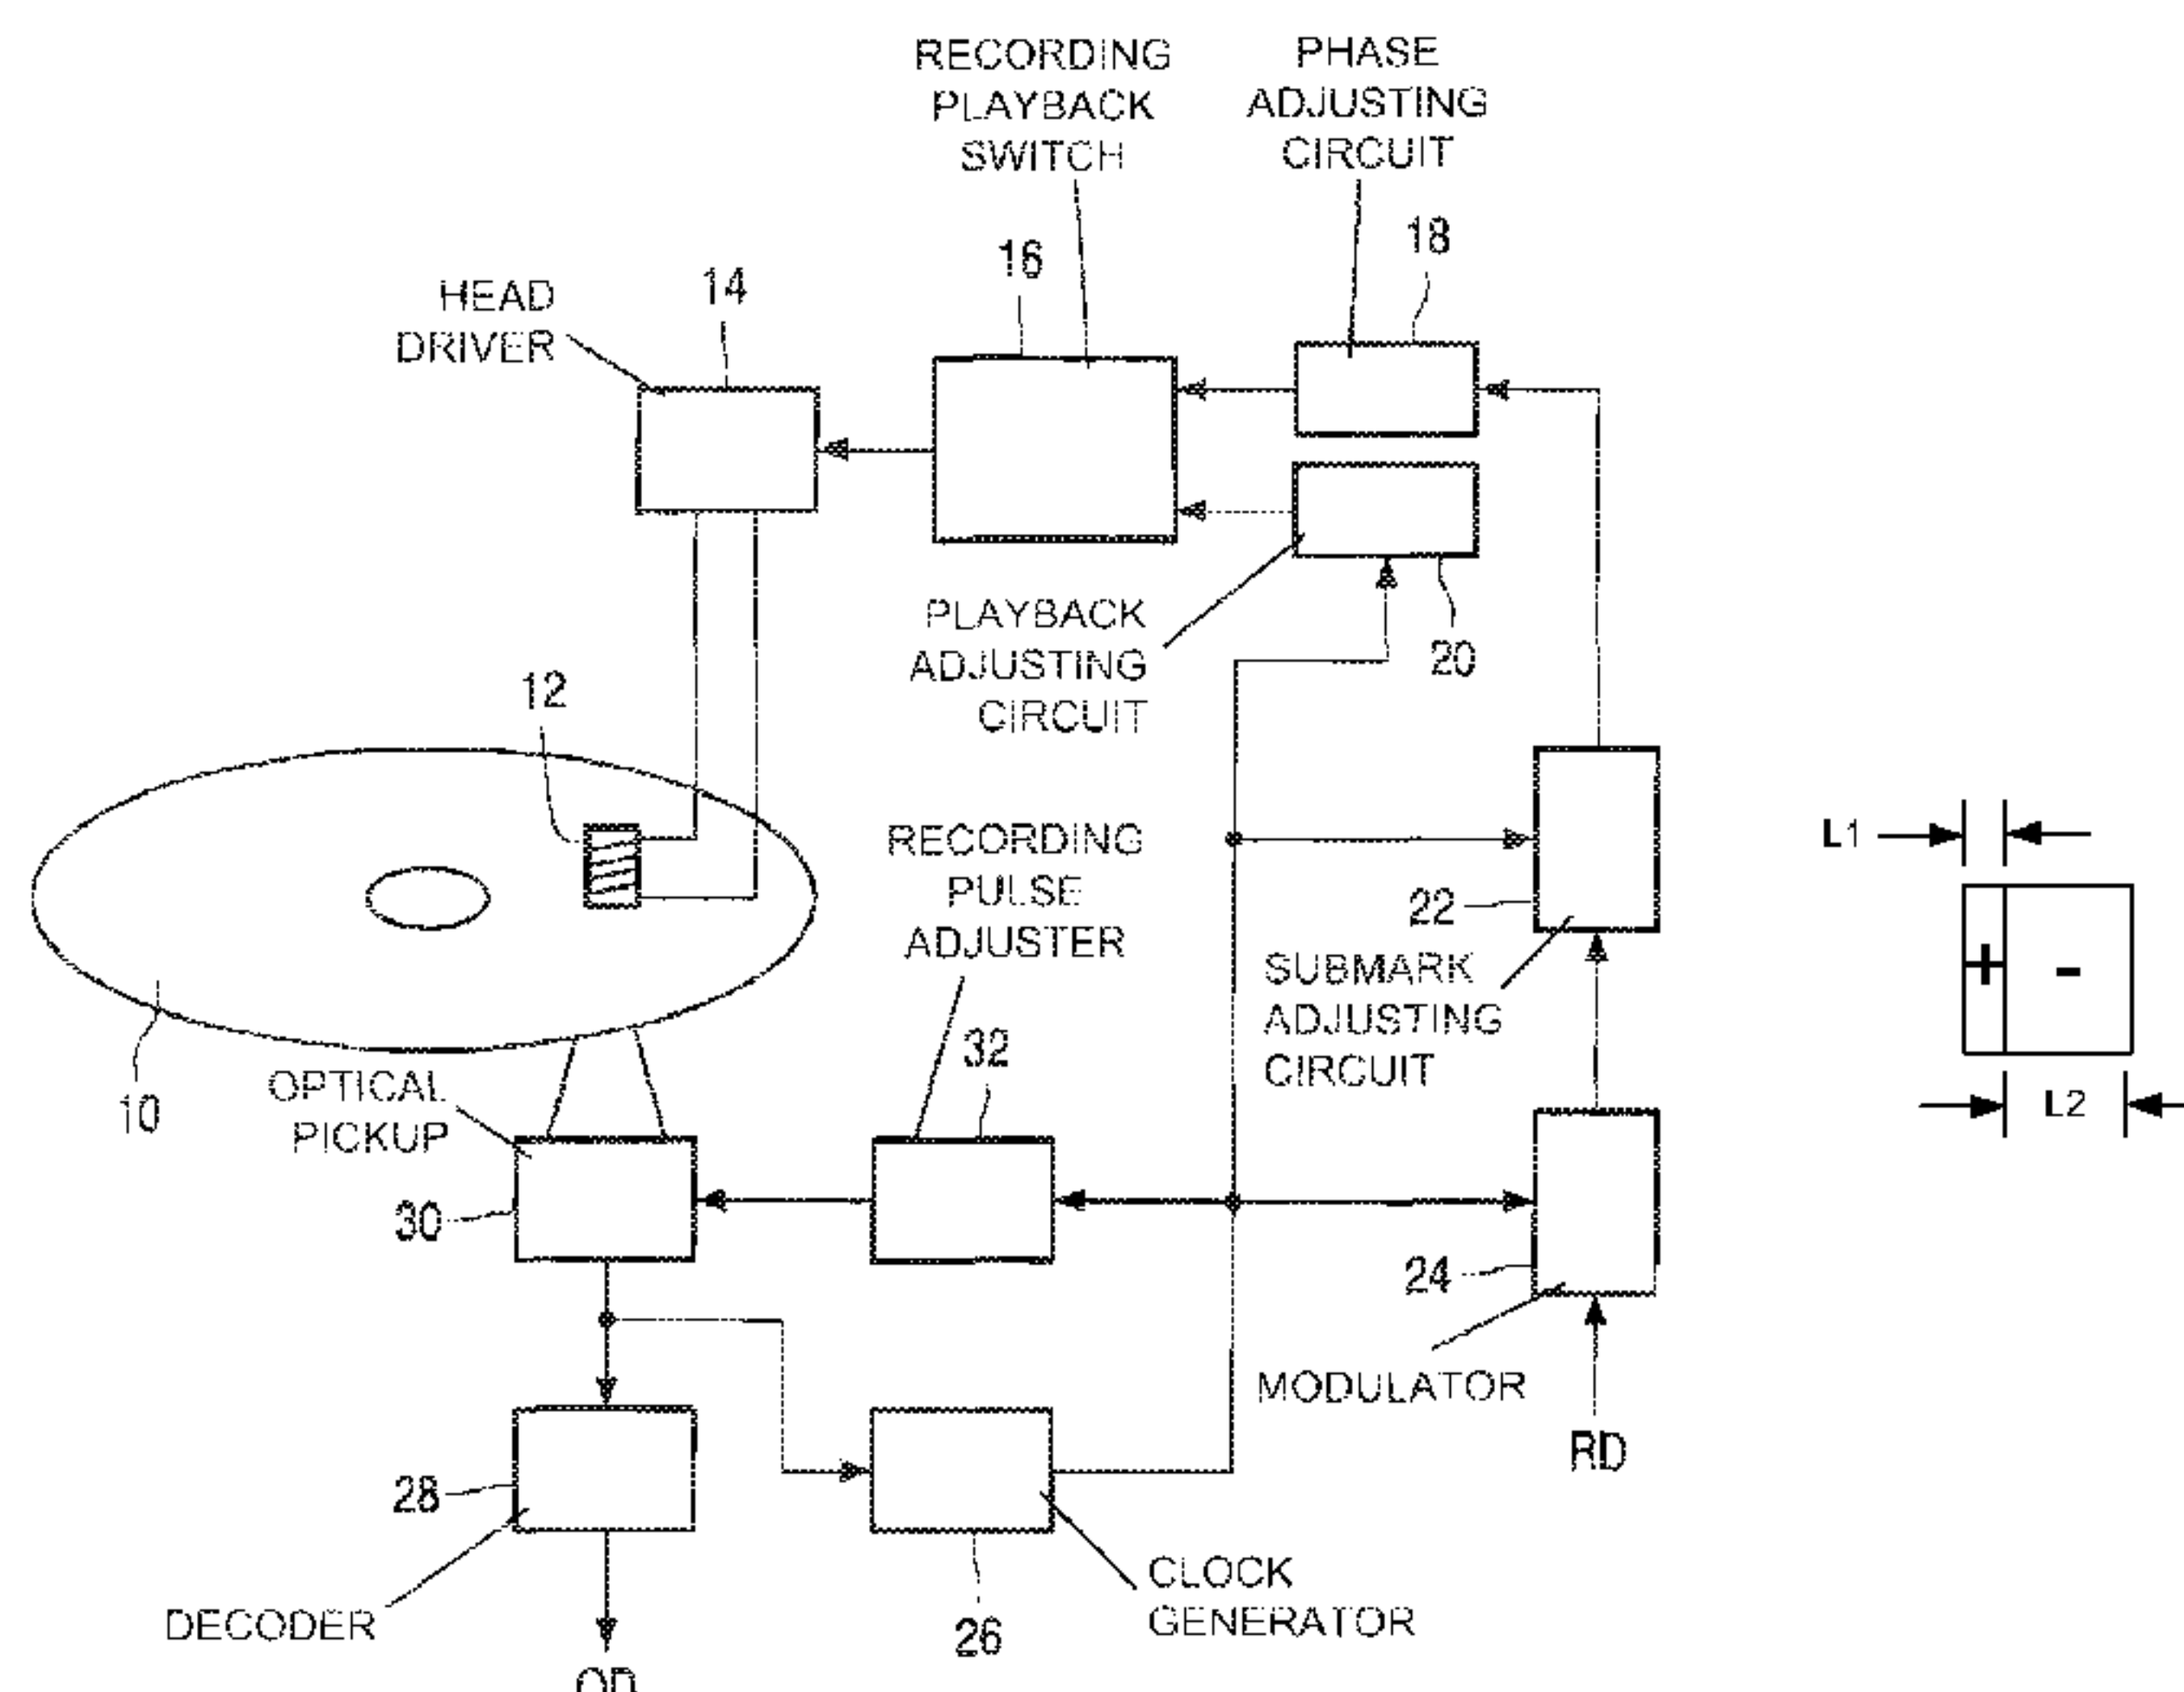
RECORDING PLAYBACK SWITCH

PHASE ADJUSTING CIRCUIT

18

16

HEAD DRIVER

14

PLAYBACK ADJUSTING CIRCUIT

20

12

RECORDING PULSE ADJUSTER

22

SUBMARK ADJUSTING CIRCUIT

L1

+

-

L2

10

OPTICAL PICKUP

32

30

24

MODULATOR

RD

28

DECODER

26

CLOCK GENERATOR

OD